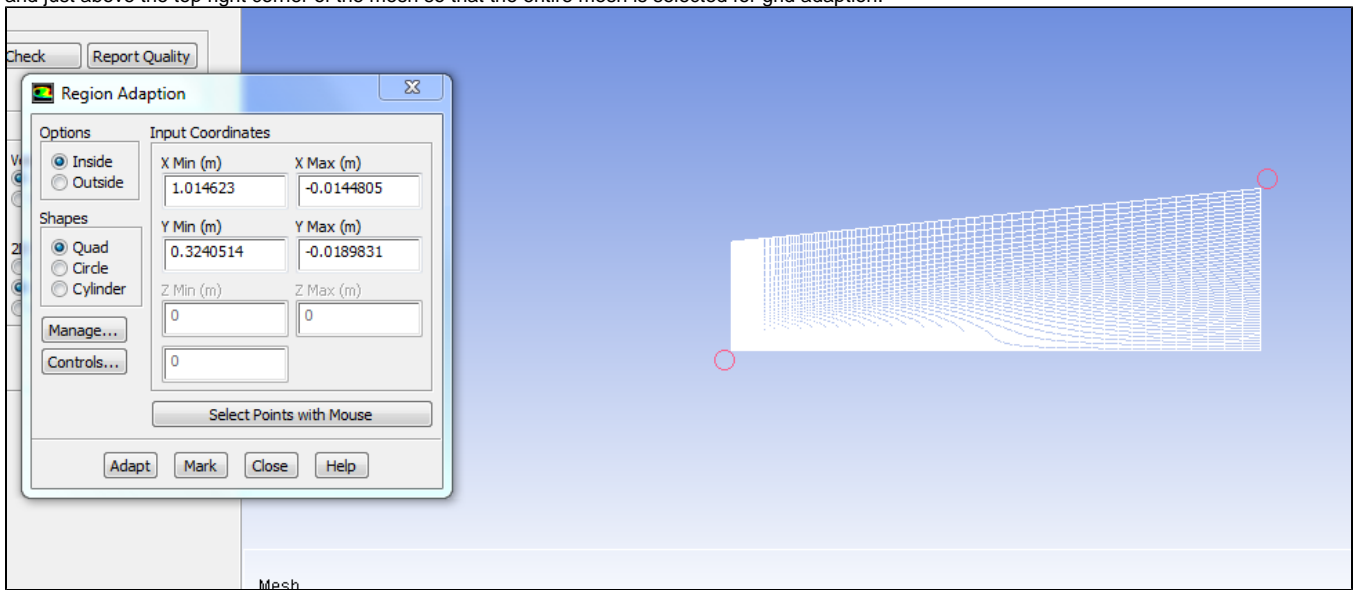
and just above the top right corner of the mesh so that the entire mesh is selected for grid adaption.

Check Report Quality

Region Adaption

Options
Inside
Outside

Shapes
Quad
Circle
Cylinder

Manage...
Controls...

Input Coordinates
X Min (m) 1.014623
X Max (m) -0.0144805
Y Min (m) 0.3240514
Y Max (m) -0.0189831
Z Min (m) 0
Z Max (m) 0
0

Select Points with Mouse

Adapt Mark Close Help

Mesh